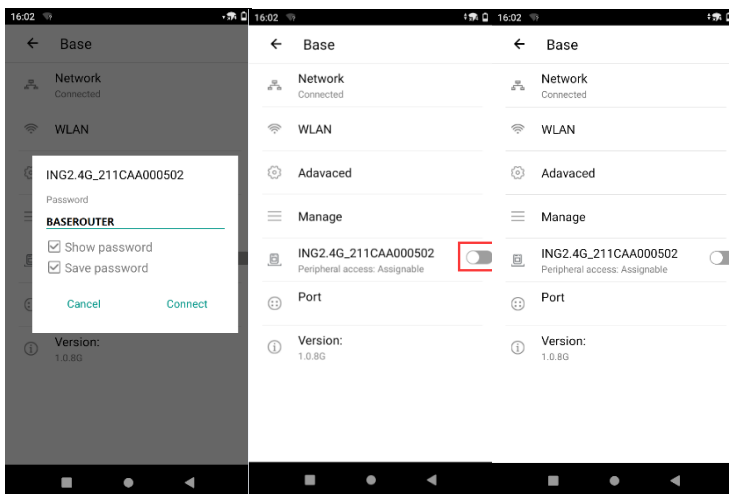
16:02

← Base

Network
Connected

WLAN

ING2.4G_211CAA000502

Password

BASEROUTER

Show password

Save password

Cancel

Connect

Version:
1.0.8G

16:02

← Base

Network
Connected

WLAN

Adavaced

Manage

ING2.4G_211CAA000502
Peripheral access: Assignable

Port

Version:
1.0.8G

16:02

← Base

Network
Connected

WLAN

Adavaced

Manage

ING2.4G_211CAA000502
Peripheral access: Assignable

Port

Version:
1.0.8G